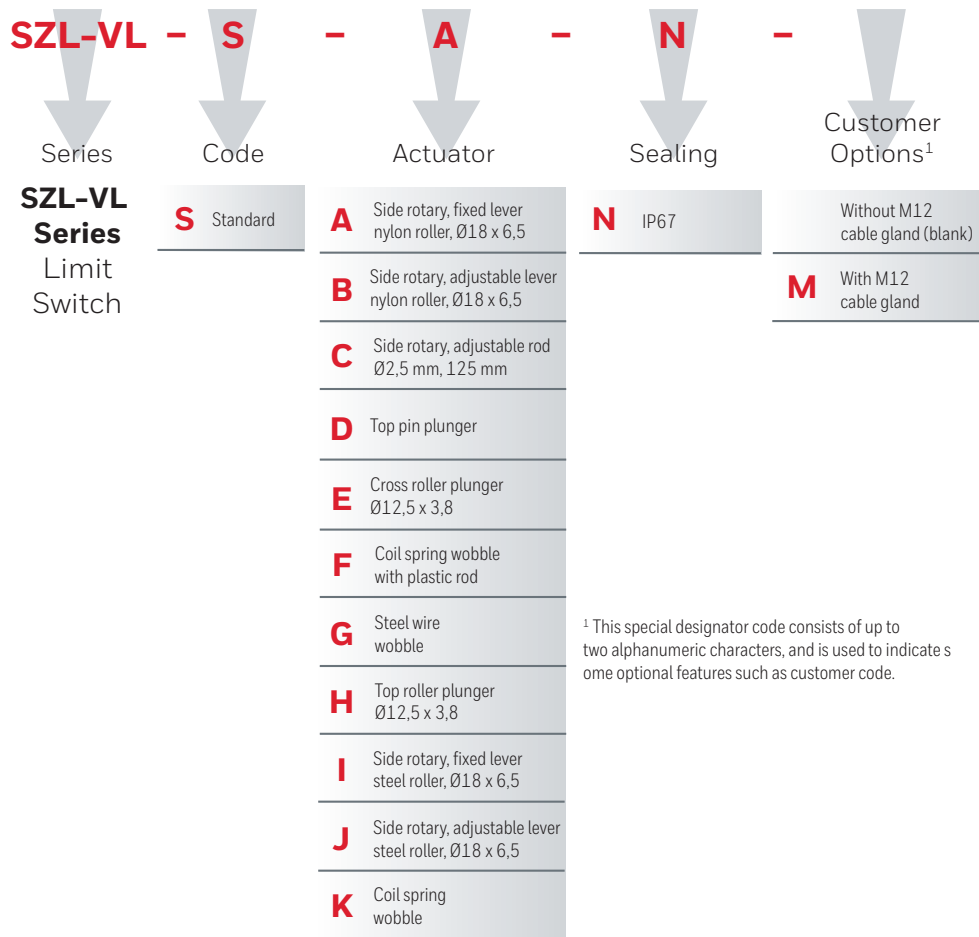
SZL–VL – S – A – N –

Series

SZL–VL Series Limit Switch

Code

S Standard

Actuator

A Side rotary, fixed lever nylon roller, Ø18 x 6,5

B Side rotary, adjustable lever nylon roller, Ø18 x 6,5

C Side rotary, adjustable rod Ø2,5 mm, 125 mm

D Top pin plunger

E Cross roller plunger Ø12,5 x 3,8

F Coil spring wobble with plastic rod

G Steel wire wobble

H Top roller plunger Ø12,5 x 3,8

I Side rotary, fixed lever steel roller, Ø18 x 6,5

J Side rotary, adjustable lever steel roller, Ø18 x 6,5

K Coil spring wobble

Sealing

N IP67

Customer Options$^1$

Without M12 cable gland (blank)

M With M12 cable gland

$^1$ This special designator code consists of up to two alphanumeric characters, and is used to indicate s ome optional features such as customer code.